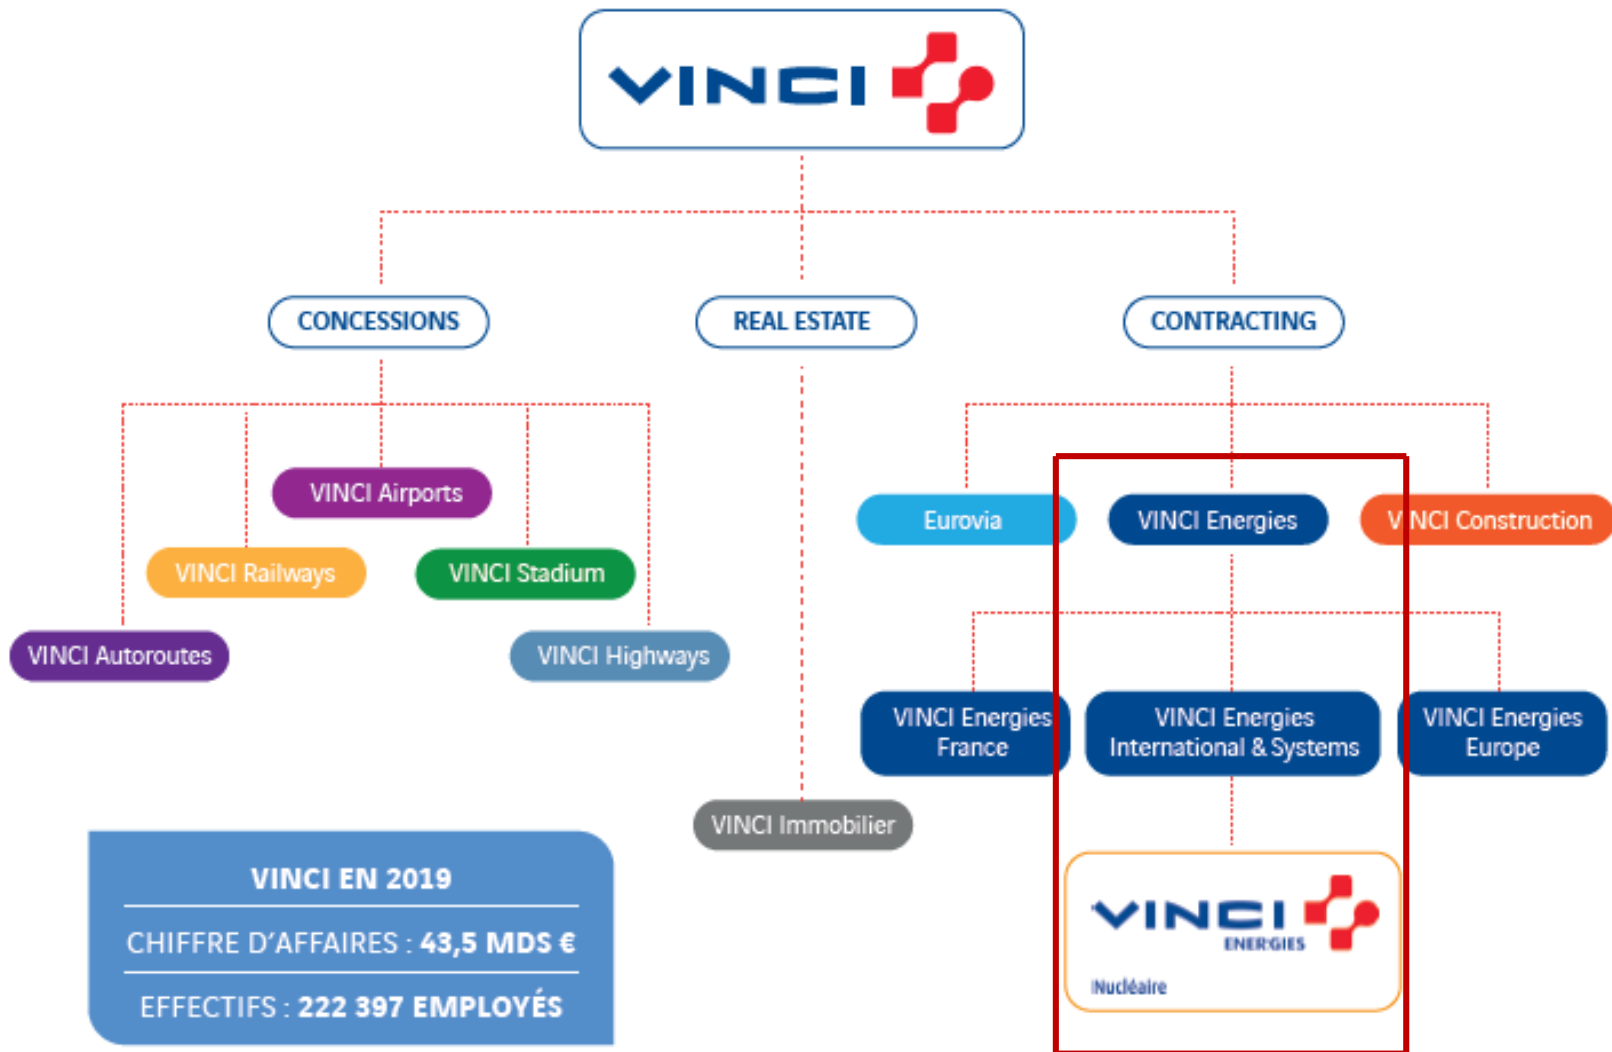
VINCI

CONCESSIONS

REAL ESTATE

CONTRACTING

VINCI Airports

VINCI Railways

VINCI Stadium

VINCI Autoroutes

VINCI Highways

Eurovia

VINCI Energies

VINCI Construction

VINCI Energies France

VINCI Energies International & Systems

VINCI Energies Europe

VINCI Immobilier

VINCI EN 2019

CHIFFRE D'AFFAIRES : 43,5 MDS €

EFFECTIFS : 222 397 EMPLOYÉS

VINCI ENERGIES

Nucléaire